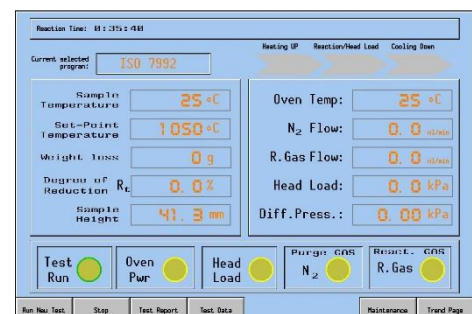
Reaction Time: 0:35:40

Current selected program: ISO 7992

Heating UP Reaction/Head Load Cooling Down

Sample Temperature 25 °C

Set-Point Temperature 1050 °C

Weight loss 0 g

Degree of Reduction $R_t$ 0.0 %

Sample Height 41.3 mm

Oven Temp: 25 °C

$N_2$ Flow: 0.0 nl/min

R.Gas Flow: 0.0 nl/min

Head Load: 0.0 kPa

Diff.Press.: 0.00 kPa

Test Run

Oven Pwr

Head Load

Purge GAS $N_2$

React. GAS R.Gas

Run New Test | Stop | Test Report | Test Data | Maintenance | Trend Page